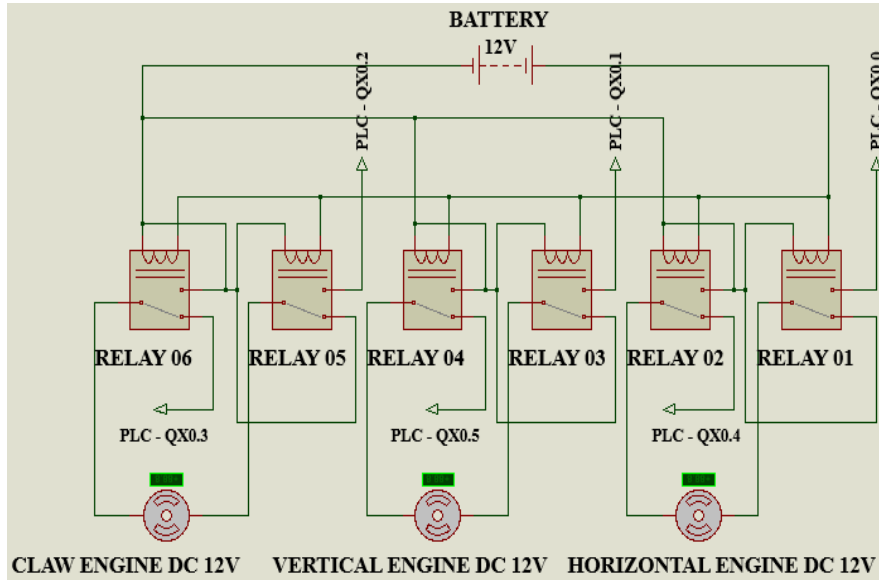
BATTERY

12V

PLC - QX0.2

PLC - QX0.1

PLC - QX0.0

RELAY 06

RELAY 05

RELAY 04

RELAY 03

RELAY 02

RELAY 01

PLC - QX0.3

PLC - QX0.5

PLC - QX0.4

CLAW ENGINE DC 12V

VERTICAL ENGINE DC 12V

HORIZONTAL ENGINE DC 12V